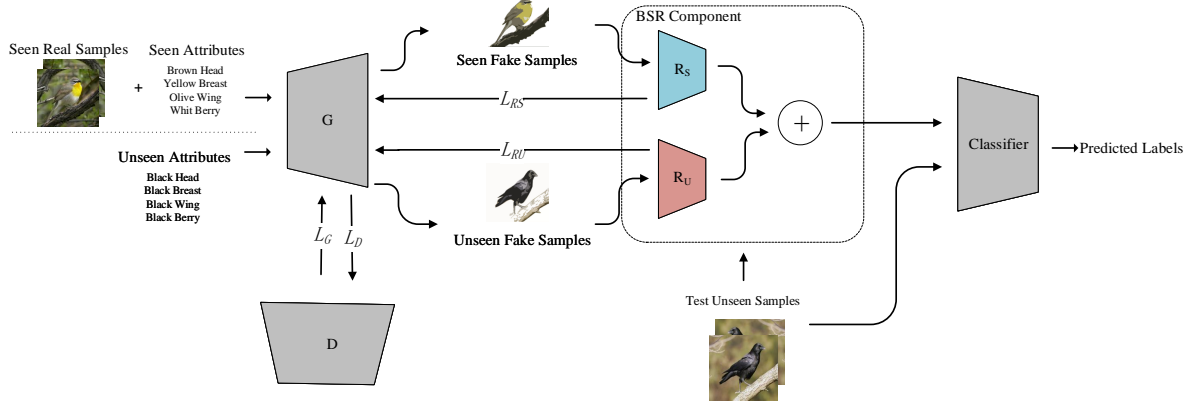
Seen Real Samples

Seen Attributes

+

Brown Head
Yellow Breast
Olive Wing
Whit Berry

Unseen Attributes

Black Head
Black Breast
Black Wing
Black Berry

G

$L_G$ $L_D$

D

Seen Fake Samples

$L_{RS}$

$L_{RU}$

Unseen Fake Samples

BSR Component

$R_S$

$R_U$

+

Test Unseen Samples

Classifier

Predicted Labels